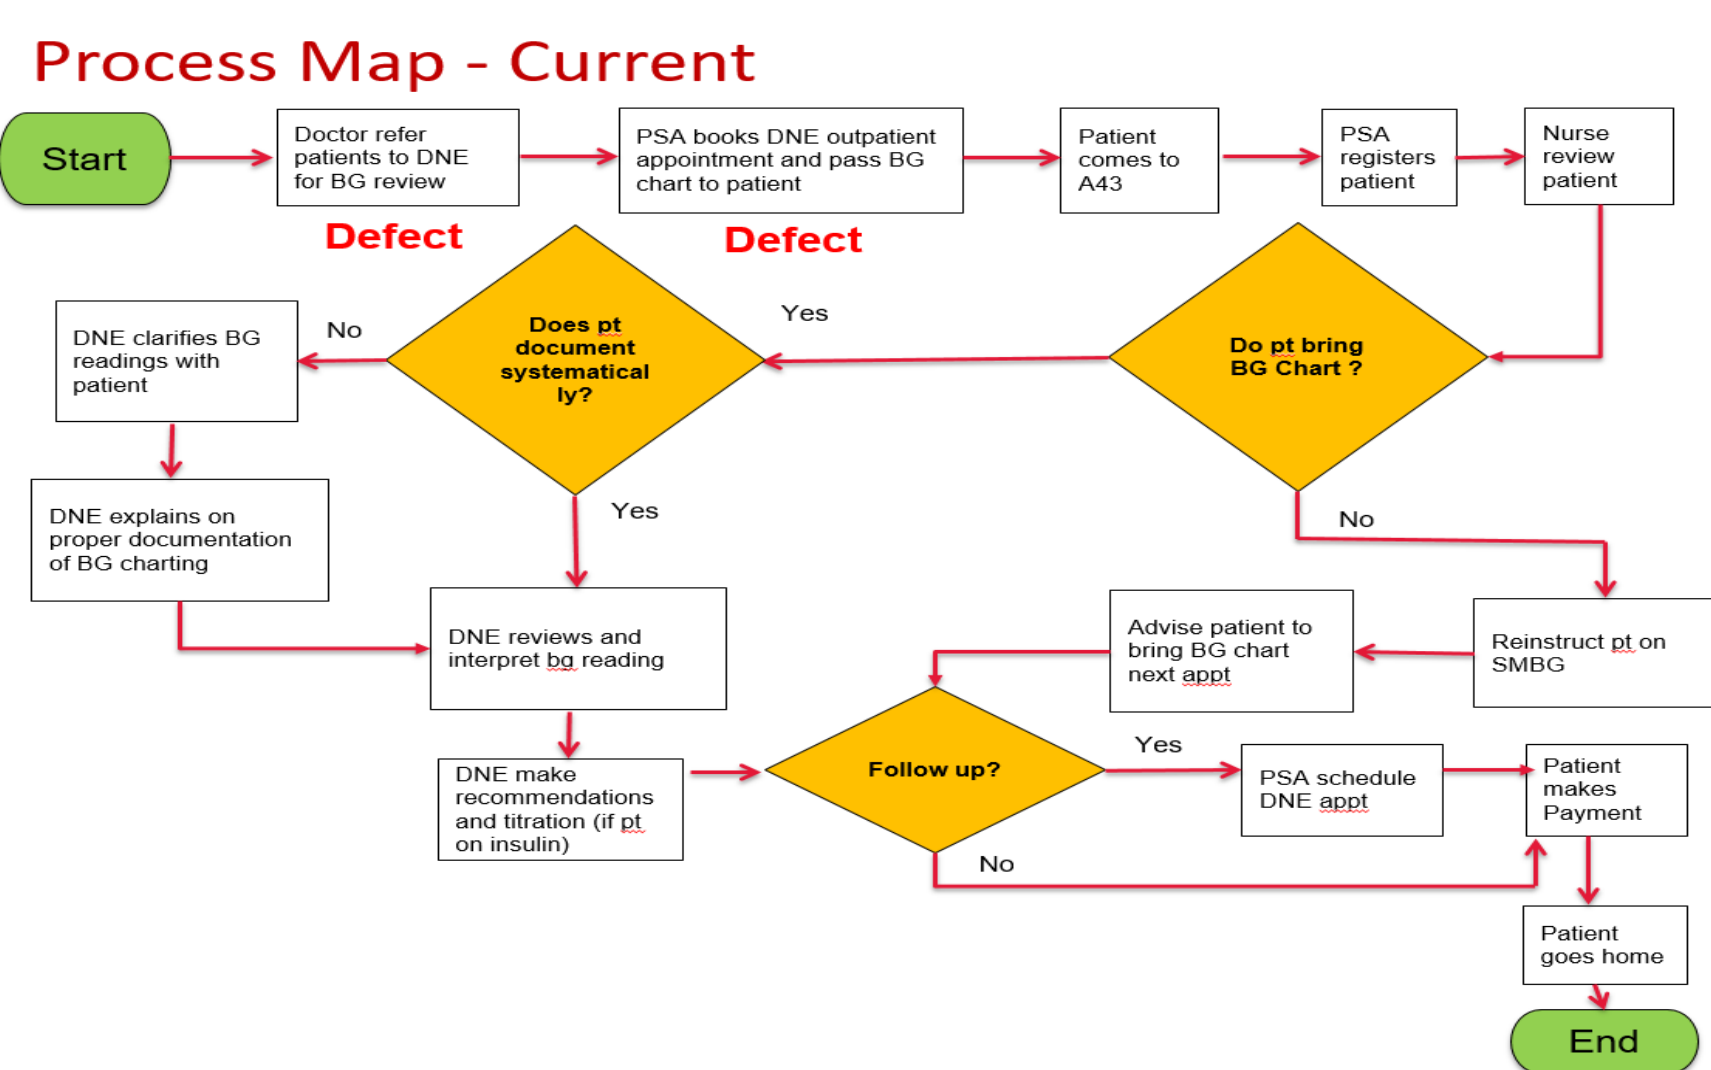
Process Map - Current

Start

Doctor refer patients to DNE for BG review

Defect

PSA books DNE outpatient appointment and pass BG chart to patient

Defect

Patient comes to A43

PSA registers patient

Nurse review patient

Do pt bring BG Chart ?

Yes

Does pt document systematically?

No

DNE clarifies BG readings with patient

DNE explains on proper documentation of BG charting

Yes

DNE reviews and interpret bg reading

No

Reinstruct pt on SMBG

Advise patient to bring BG chart next appt

DNE make recommendations and titration (if pt on insulin)

Follow up?

Yes

PSA schedule DNE appt

Patient makes Payment

No

Patient goes home

End